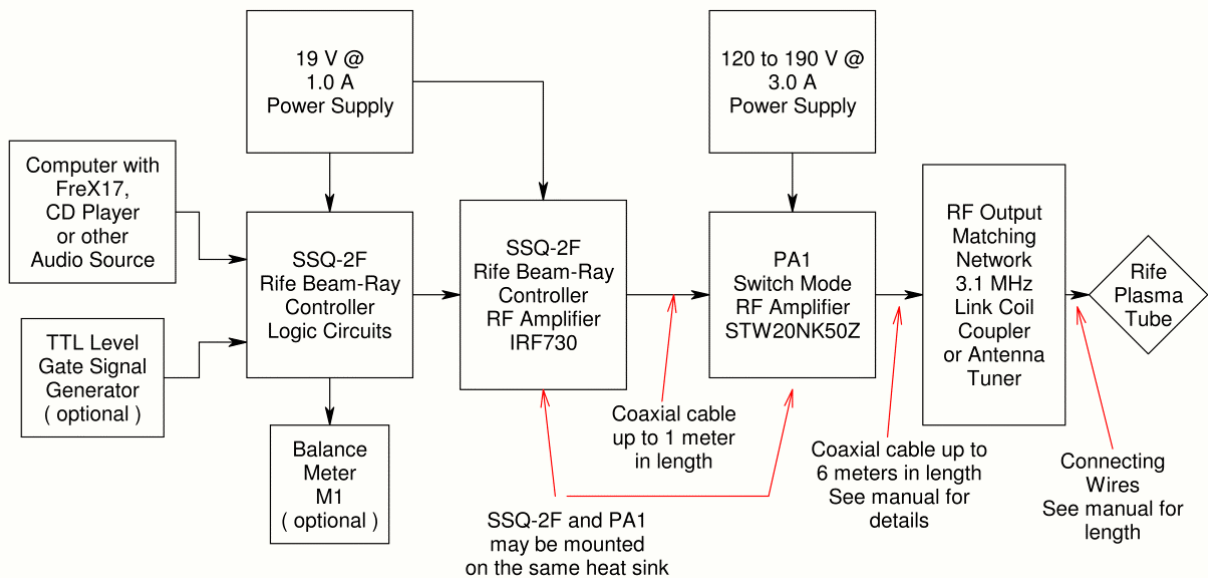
19 V @ 1.0 A Power Supply

120 to 190 V @ 3.0 A Power Supply

Computer with FreX17, CD Player or other Audio Source

TTL Level Gate Signal Generator ( optional )

SSQ-2F Rife Beam-Ray Controller Logic Circuits

Balance Meter M1 ( optional )

SSQ-2F Rife Beam-Ray Controller RF Amplifier IRF730

PA1 Switch Mode RF Amplifier STW20NK50Z

RF Output Matching Network 3.1 MHz Link Coil Coupler or Antenna Tuner

Rife Plasma Tube

Coaxial cable up to 1 meter in length

Coaxial cable up to 6 meters in length See manual for details

Connecting Wires See manual for length

SSQ-2F and PA1 may be mounted on the same heat sink